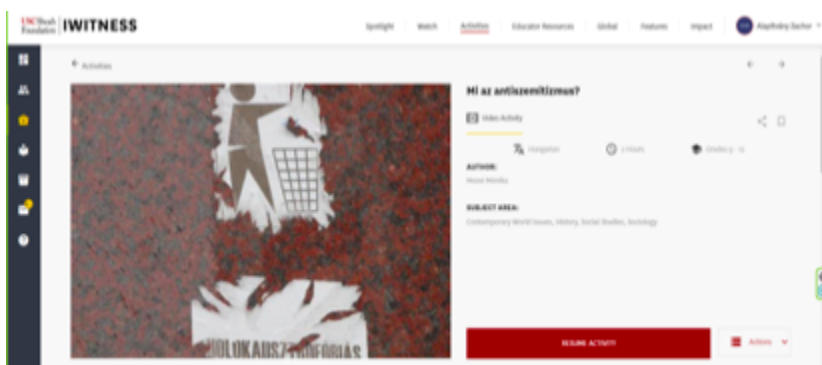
USC Shoah Foundation | IWITNESS

Spotlight Watch Activities Educator Resources Global Features Impact

Alapfokú Dachor

< Activities

Mi az antiszemitizmus?

Video Activity

Hungarian 2 Hours Grades 9 - 12

AUTHOR:
Hosni Mirela

SUBJECT AREA:
Contemporary World Issues, History, Social Studies, Sociology

HOLOKAUSZTTAGADÁS

RESUME ACTIVITY

Actions